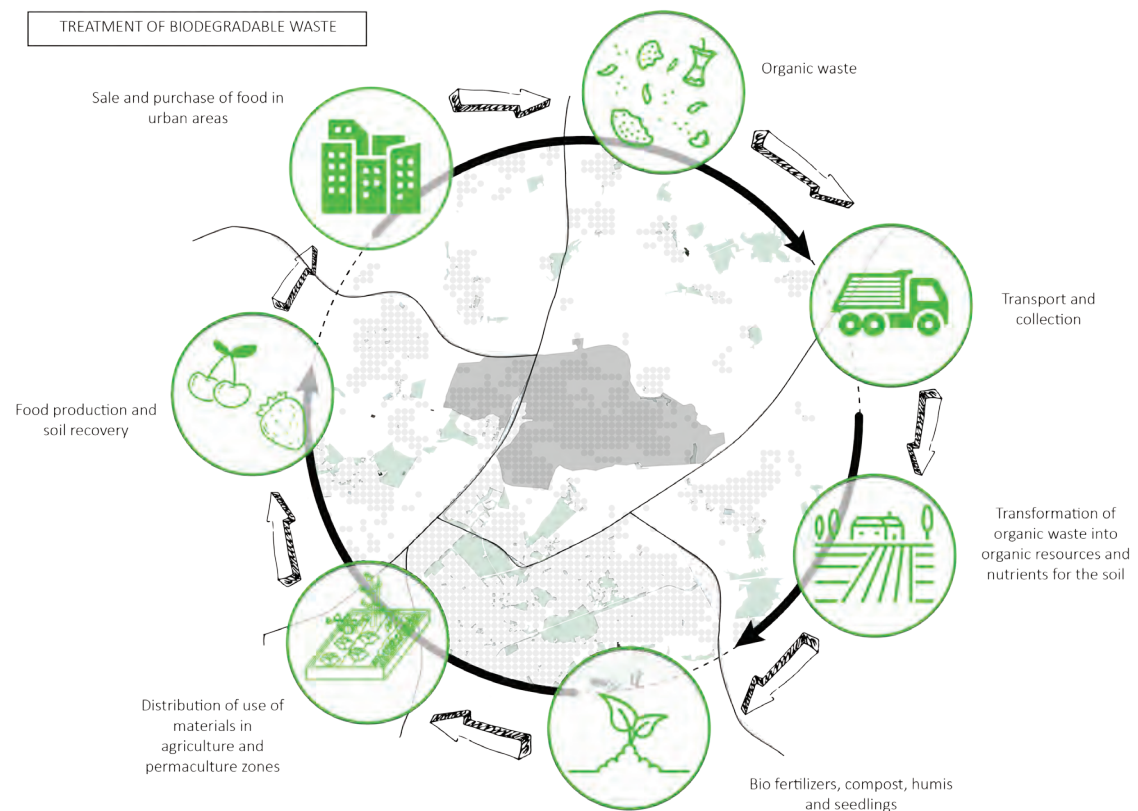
TREATMENT OF BIODEGRADABLE WASTE

Organic waste

Sale and purchase of food in urban areas

Transport and collection

Food production and soil recovery

Transformation of organic waste into organic resources and nutrients for the soil

Distribution of use of materials in agriculture and permaculture zones

Bio fertilizers, compost, humis and seedlings